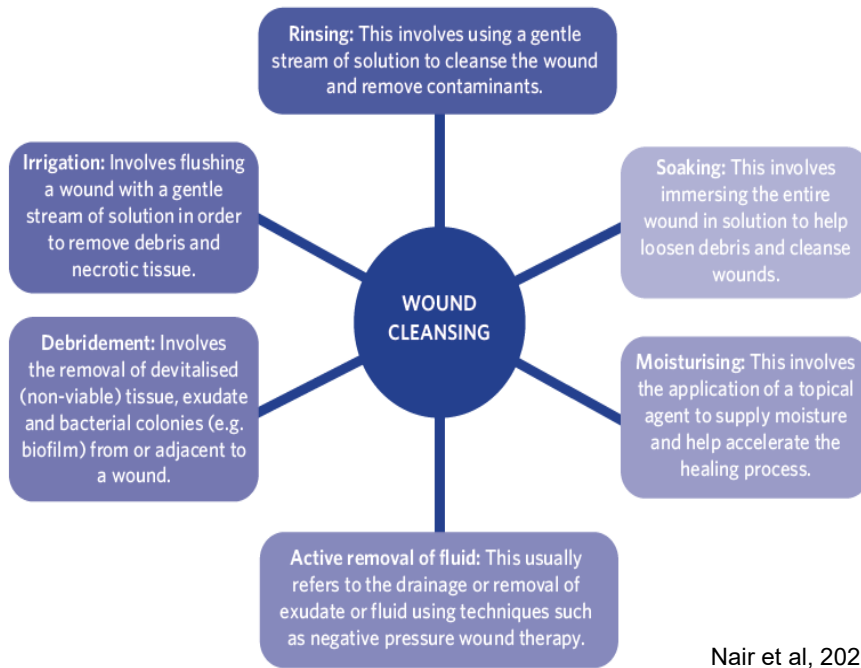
Rinsing: This involves using a gentle stream of solution to cleanse the wound and remove contaminants.

Irrigation: Involves flushing a wound with a gentle stream of solution in order to remove debris and necrotic tissue.

Soaking: This involves immersing the entire wound in solution to help loosen debris and cleanse wounds.

WOUND CLEANSING

Debridement: Involves the removal of devitalised (non-viable) tissue, exudate and bacterial colonies (e.g. biofilm) from or adjacent to a wound.

Moisturising: This involves the application of a topical agent to supply moisture and help accelerate the healing process.

Active removal of fluid: This usually refers to the drainage or removal of exudate or fluid using techniques such as negative pressure wound therapy.

Nair et al, 202